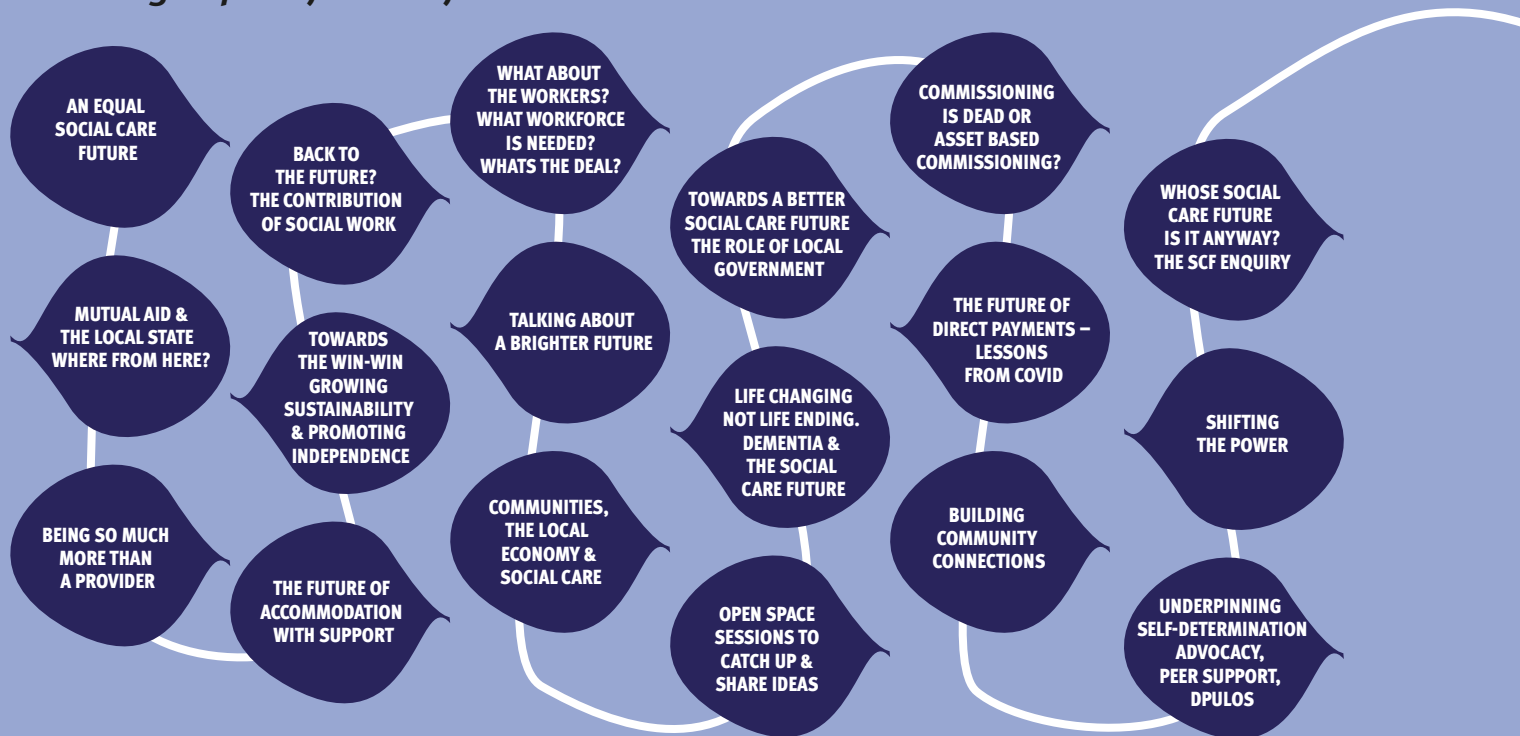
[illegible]

AN EQUAL SOCIAL CARE FUTURE

MUTUAL AID & THE LOCAL STATE WHERE FROM HERE?

BEING SO MUCH MORE THAN A PROVIDER

BACK TO THE FUTURE? THE CONTRIBUTION OF SOCIAL WORK

TOWARDS THE WIN-WIN GROWING SUSTAINABILITY & PROMOTING INDEPENDENCE

THE FUTURE OF ACCOMMODATION WITH SUPPORT

WHAT ABOUT THE WORKERS? WHAT WORKFORCE IS NEEDED? WHATS THE DEAL?

TALKING ABOUT A BRIGHTER FUTURE

COMMUNITIES, THE LOCAL ECONOMY & SOCIAL CARE

TOWARDS A BETTER SOCIAL CARE FUTURE THE ROLE OF LOCAL GOVERNMENT

LIFE CHANGING NOT LIFE ENDING. DEMENTIA & THE SOCIAL CARE FUTURE

OPEN SPACE SESSIONS TO CATCH UP & SHARE IDEAS

COMMISSIONING IS DEAD OR ASSET BASED COMMISSIONING?

THE FUTURE OF DIRECT PAYMENTS – LESSONS FROM COVID

BUILDING COMMUNITY CONNECTIONS

WHOSE SOCIAL CARE FUTURE IS IT ANYWAY? THE SCF ENQUIRY

SHIFTING THE POWER

UNDERPINNING SELF-DETERMINATION ADVOCACY, PEER SUPPORT, DPULOS